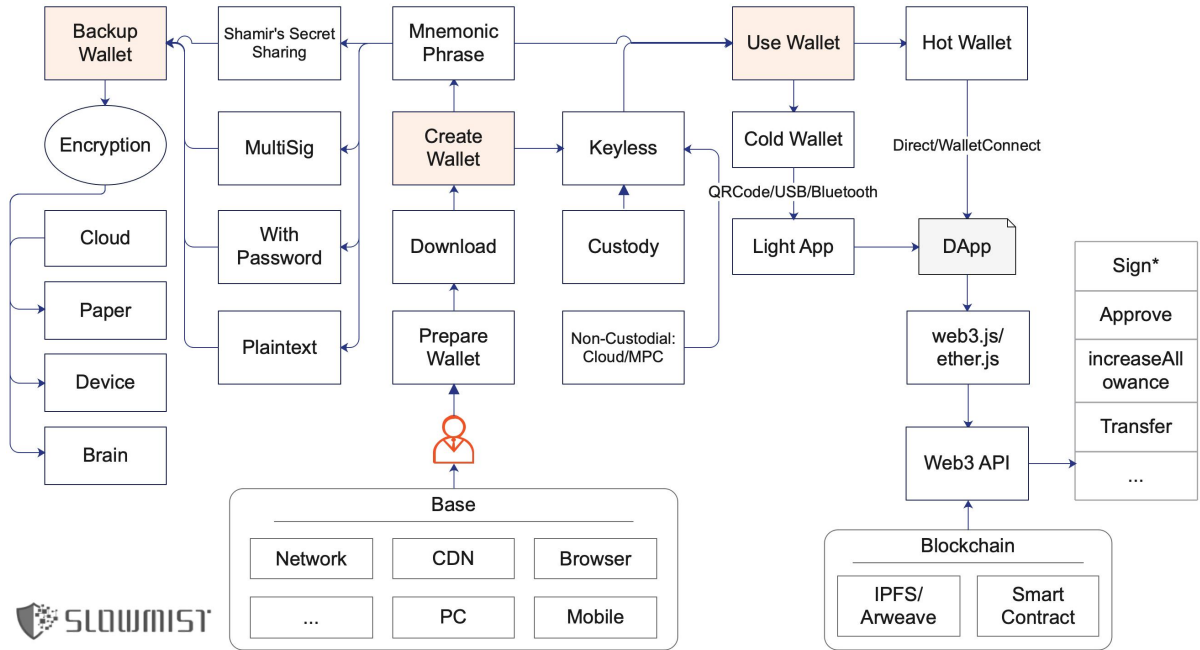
Backup Wallet

Shamir's Secret Sharing

Mnemonic Phrase

Use Wallet

Hot Wallet

Encryption

MultiSig

Create Wallet

Keyless

Cold Wallet

Direct/WalletConnect

QRCode/USB/Bluetooth

Cloud

With Password

Download

Custody

Light App

DApp

Sign*

Paper

Approve

Plaintext

Prepare Wallet

Non-Custodial: Cloud/MPC

web3.js/ ether.js

increaseAllowance

Device

Transfer

Brain

Web3 API

...

Base

Network

CDN

Browser

...

PC

Mobile

Blockchain

IPFS/ Arweave

Smart Contract

SLOWMIST